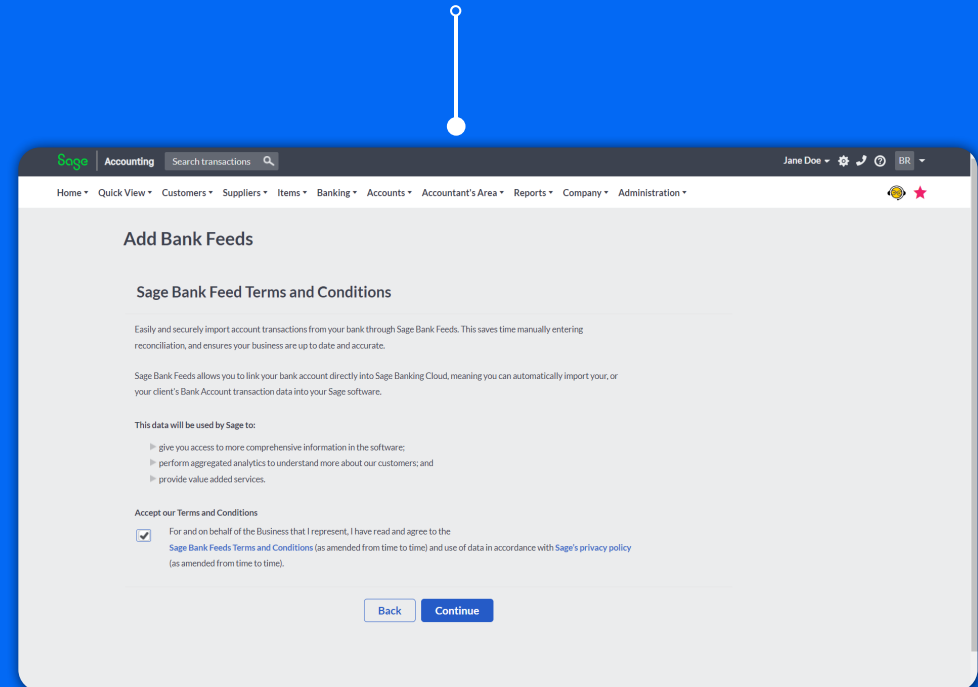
Sage | Accounting Search transactions

Jane Doe BR

Home ▾ Quick View ▾ Customers ▾ Suppliers ▾ Items ▾ Banking ▾ Accounts ▾ Accountant's Area ▾ Reports ▾ Company ▾ Administration ▾

Add Bank Feeds

Sage Bank Feed Terms and Conditions

Easily and securely import account transactions from your bank through Sage Bank Feeds. This saves time manually entering reconciliation, and ensures your business are up to date and accurate.

Sage Bank Feeds allows you to link your bank account directly into Sage Banking Cloud, meaning you can automatically import your, or your client's Bank Account transaction data into your Sage software.

This data will be used by Sage to:

give you access to more comprehensive information in the software;
perform aggregated analytics to understand more about our customers; and
provide value added services.

Accept our Terms and Conditions

For and on behalf of the Business that I represent, I have read and agree to the Sage Bank Feeds Terms and Conditions (as amended from time to time) and use of data in accordance with Sage's privacy policy (as amended from time to time).

Back Continue